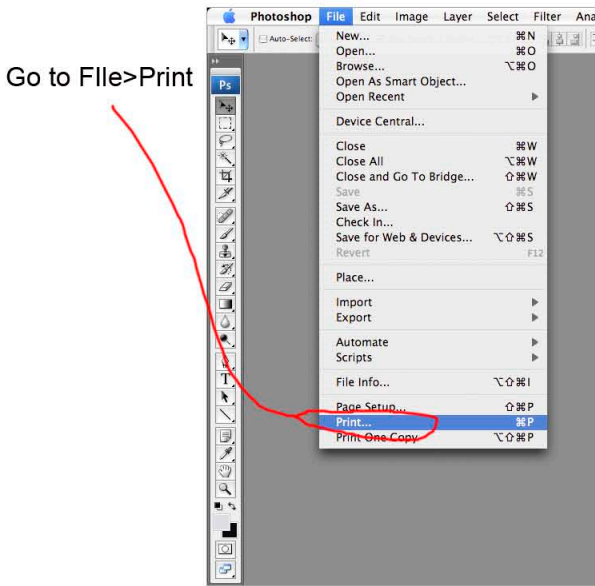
Go to FIle>Print

Photoshop File Edit Image Layer Select Filter Ana

Auto-Select:

Ps

New... ⌘N
Open... ⌘O
Browse... ⌥⌘O
Open As Smart Object...
Open Recent

Device Central...

Close ⌘W
Close All ⌥⌘W
Close and Go To Bridge... ⇧⌘W
Save ⌘S
Save As... ⇧⌘S
Check In...
Save for Web & Devices... ⌥⇧⌘S
Revert F12

Place...

Import
Export

Automate
Scripts

File Info... ⌥⇧⌘I

Page Setup... ⇧⌘P
Print... ⌘P
Print One Copy ⌥⇧⌘P